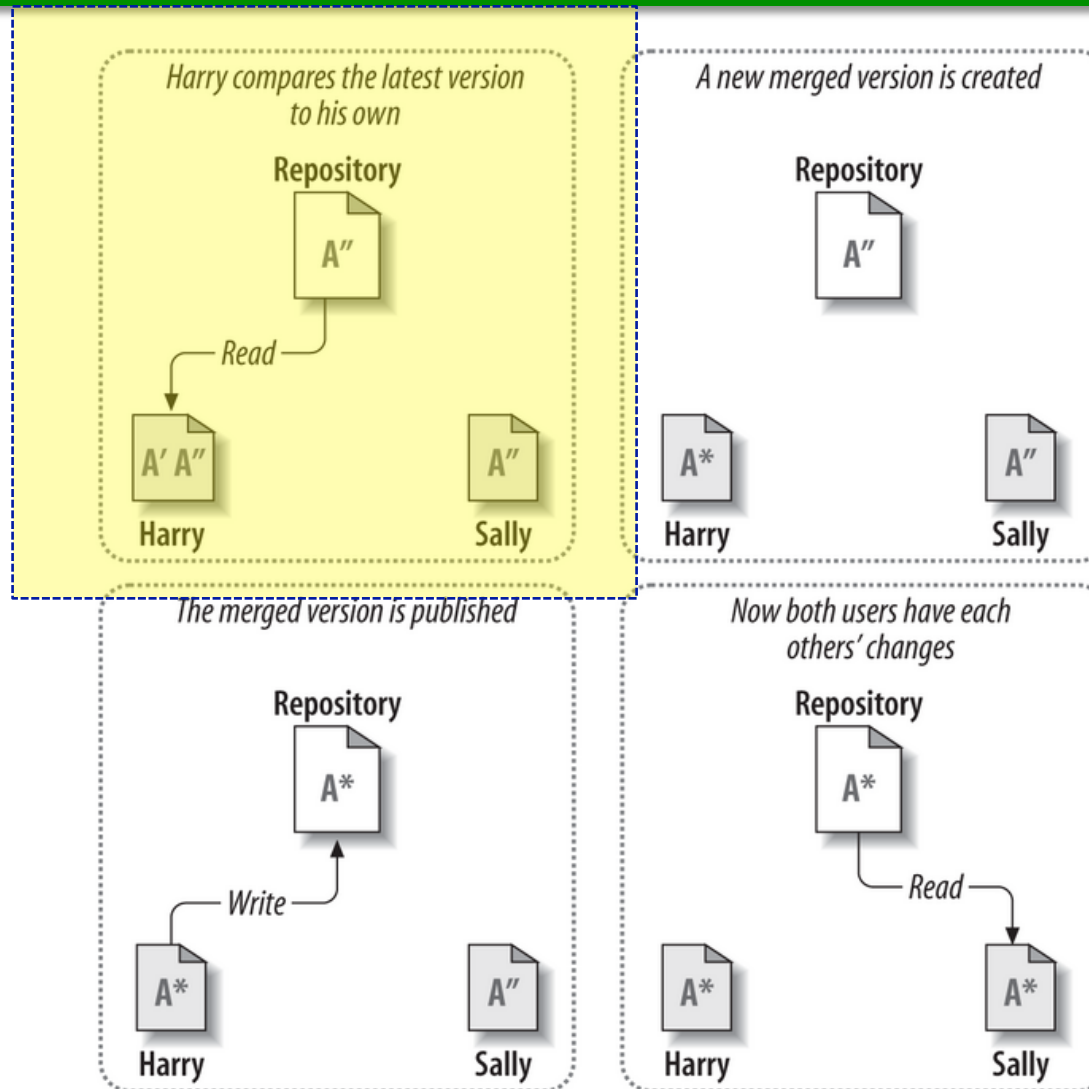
Harry compares the latest version to his own

Repository

A″

Read

A′ A″

A″

Harry

Sally

A new merged version is created

Repository

A″

A*

A″

Harry

Sally

The merged version is published

Repository

A*

Write

A*

A″

Harry

Sally

Now both users have each others' changes

Repository

A*

Read

A*

A*

Harry

Sally